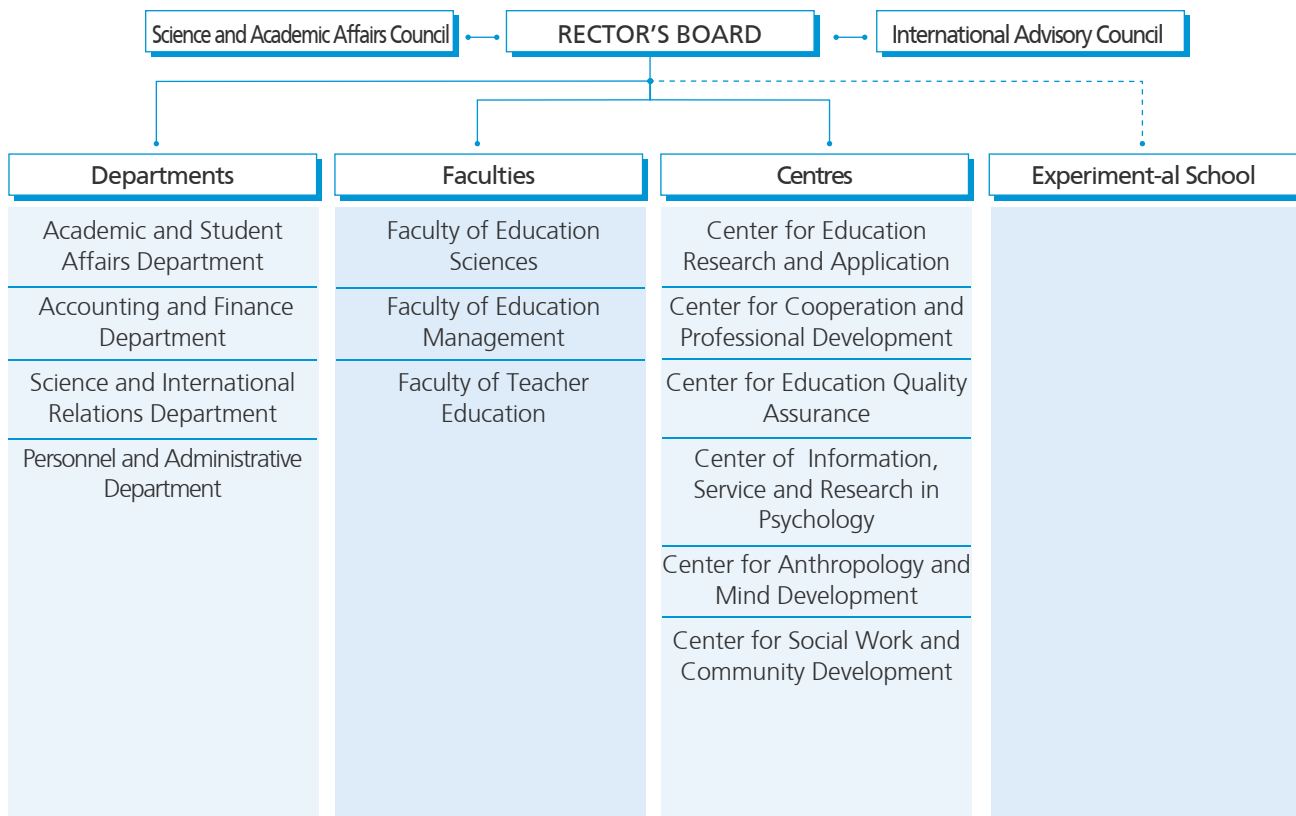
Science and Academic Affairs Council

RECTOR'S BOARD

International Advisory Council

Departments

Academic and Student Affairs Department

Accounting and Finance Department

Science and International Relations Department

Personnel and Administrative Department

Faculties

Faculty of Education Sciences

Faculty of Education Management

Faculty of Teacher Education

Centres

Center for Education Research and Application

Center for Cooperation and Professional Development

Center for Education Quality Assurance

Center of Information, Service and Research in Psychology

Center for Anthropology and Mind Development

Center for Social Work and Community Development

Experiment-al School